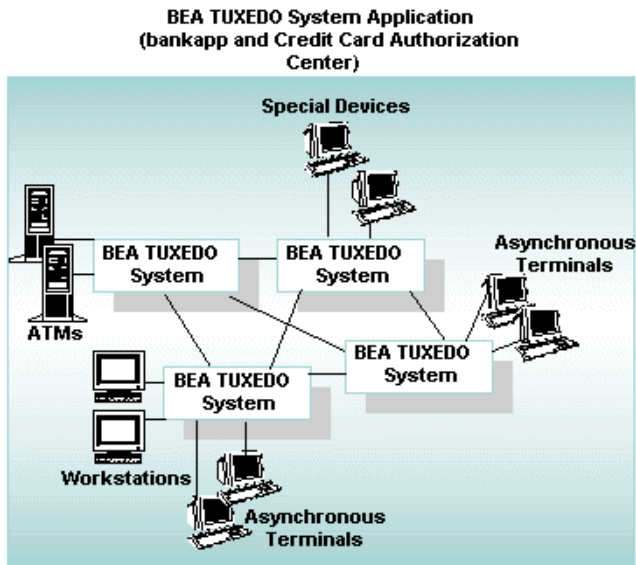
BEA TUXEDO System Application
(bankapp and Credit Card Authorization Center)

Special Devices

BEA TUXEDO System

BEA TUXEDO System

Asynchronous Terminals

ATMs

BEA TUXEDO System

BEA TUXEDO System

Workstations

Asynchronous Terminals